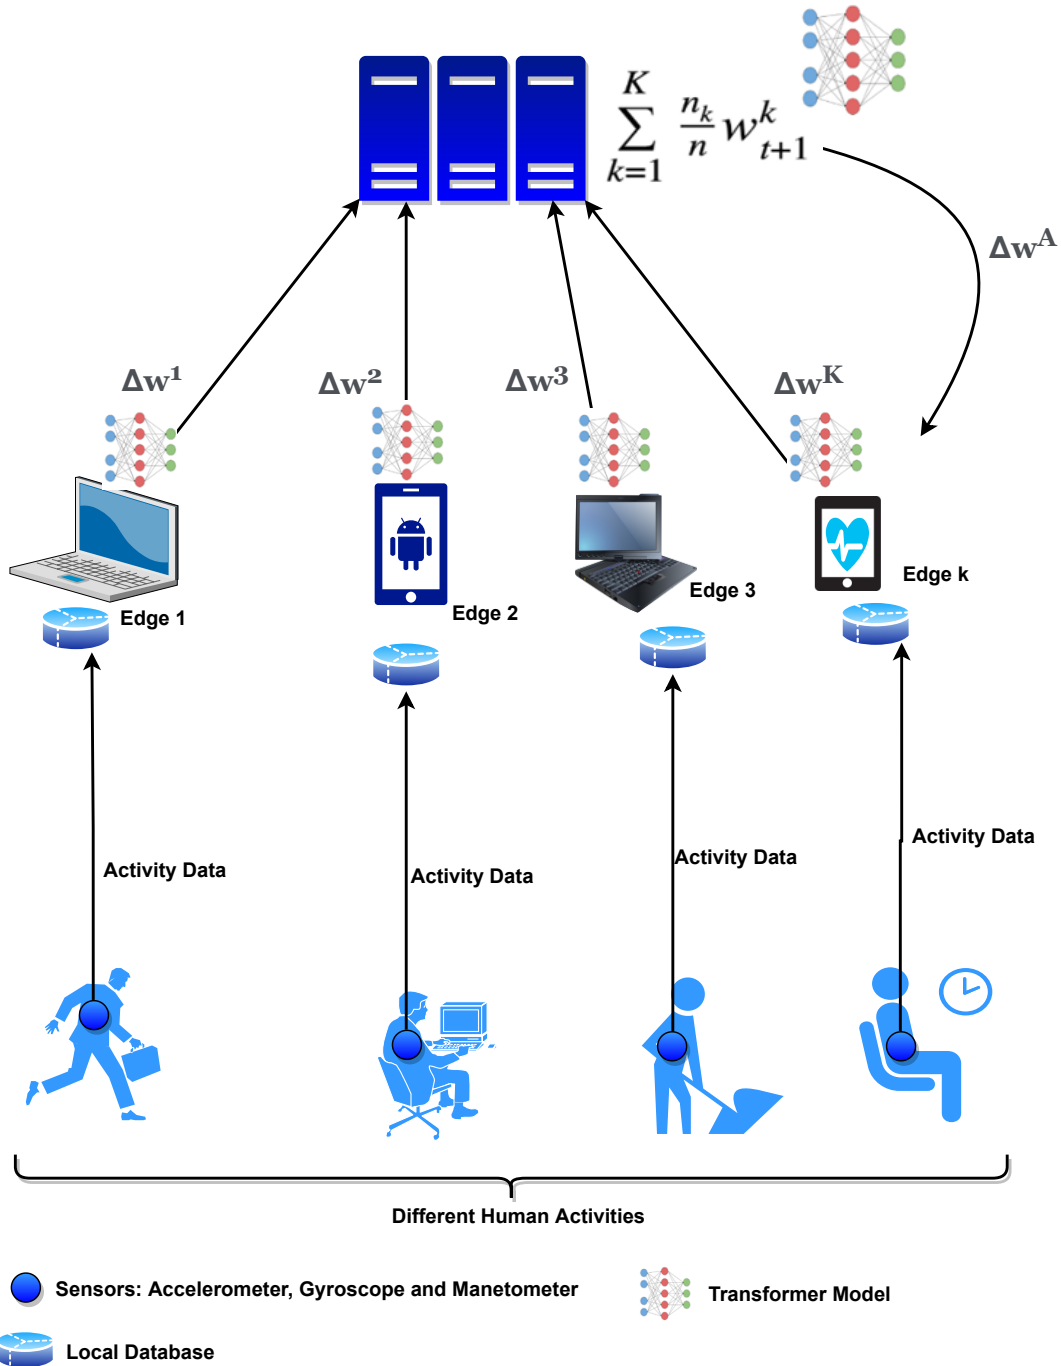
$\sum_{k=1}^{K} \frac{n_k}{n} w_{t+1}^{k}$

$\Delta w^A$

$\Delta w^1$

$\Delta w^2$

$\Delta w^3$

$\Delta w^K$

Edge 1

Edge 2

Edge 3

Edge k

Activity Data

Activity Data

Activity Data

Activity Data

Different Human Activities

Sensors: Accelerometer, Gyroscope and Manetometer

Transformer Model

Local Database